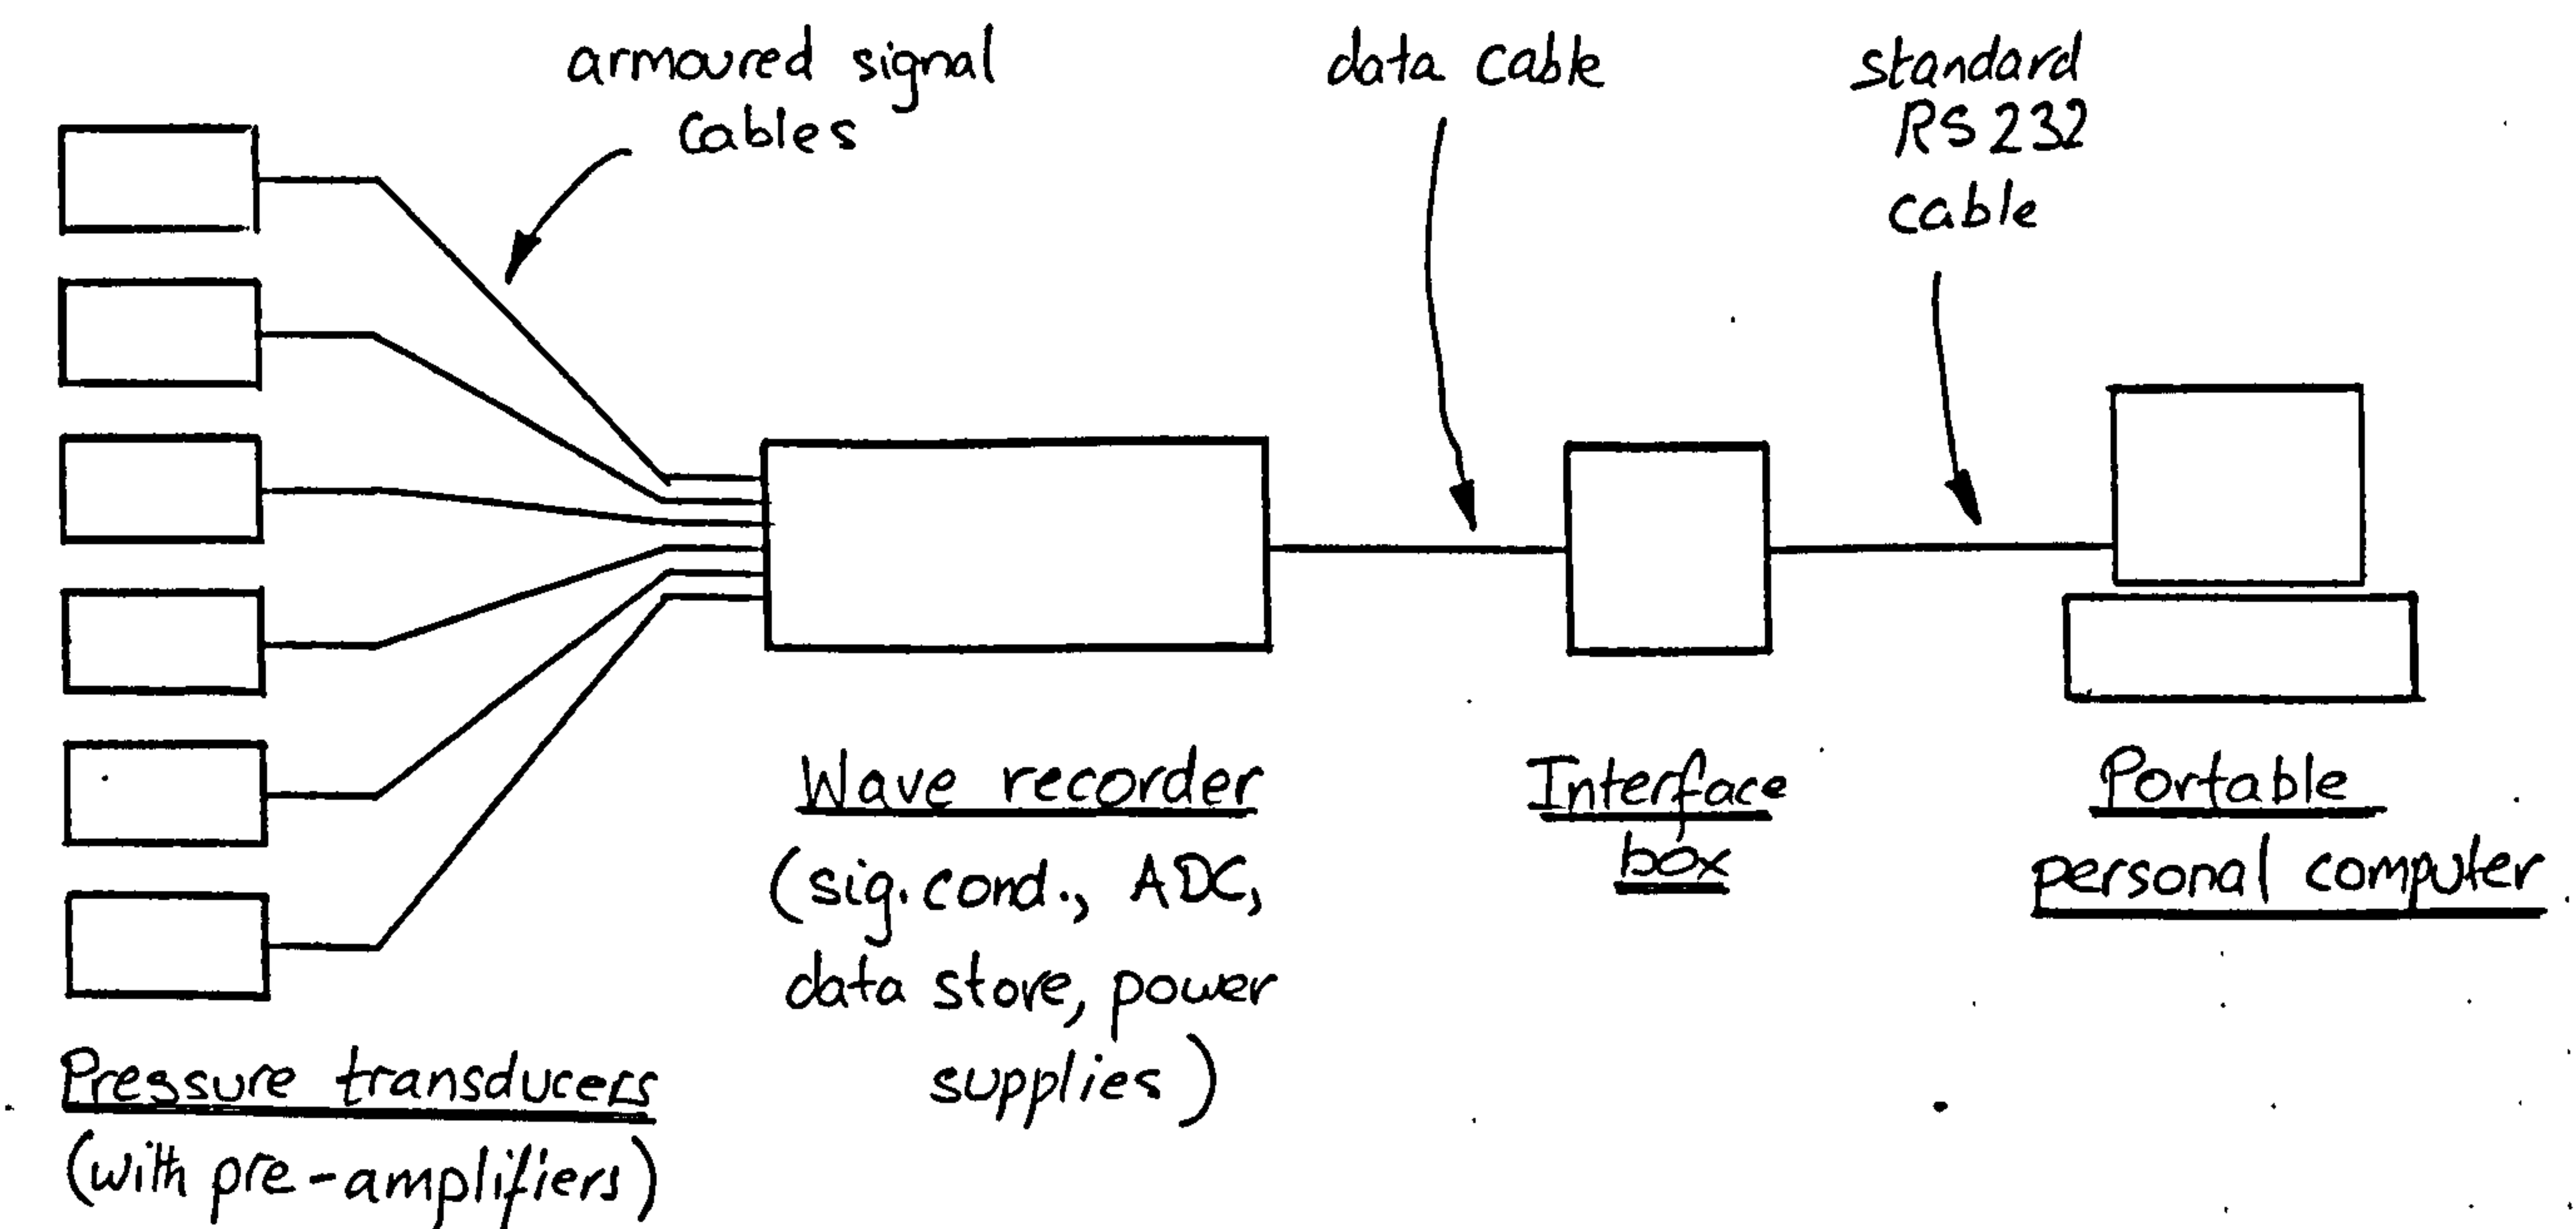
armoured signal cables

data cable

standard RS 232 cable

Wave recorder
(sig. cond., ADC, data store, power supplies)

Interface box

Portable personal computer

Pressure transducers
(with pre-amplifiers)